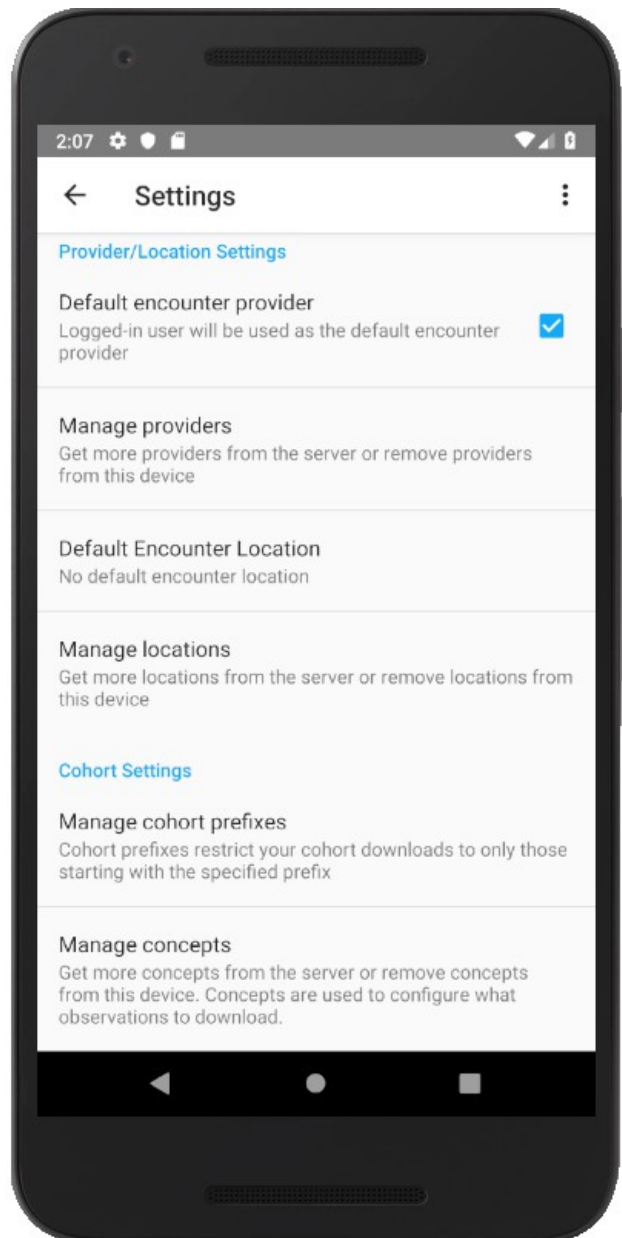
2:07

Settings

Provider/Location Settings

Default encounter provider
Logged-in user will be used as the default encounter provider

Manage providers
Get more providers from the server or remove providers from this device

Default Encounter Location
No default encounter location

Manage locations
Get more locations from the server or remove locations from this device

Cohort Settings

Manage cohort prefixes
Cohort prefixes restrict your cohort downloads to only those starting with the specified prefix

Manage concepts
Get more concepts from the server or remove concepts from this device. Concepts are used to configure what observations to download.